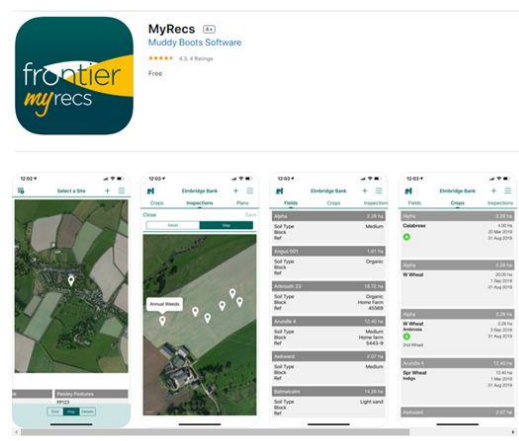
frontier myrecs

MyRecs 4+
Muddy Boots Software
★★★★★ 4.3, 4 Ratings
Free

12:03
Select a Site
Paisley Pastures
PP123
Std Map Details

12:03
Elmbridge Bank
Crops Inspections Plans
Close Save
Detail Map
Annual Weeds

12:03
Elmbridge Bank
Fields Crops Inspection
Alpha 3.28 ha
Soil Type Medium
Block
Ref
Angus 001 1.61 ha
Soil Type Organic
Block
Ref
Antmouth 23 18.72 ha
Soil Type Organic
Block Home Farm
Ref 45369
Arundle 4 12.40 ha
Soil Type Medium
Block Home farm
Ref 5445-9
Ashward 2.97 ha
Soil Type Medium
Block
Ref
Balmelcate 14.30 ha
Soil Type Light sand
Block
Ref

12:03
Elmbridge Bank
Fields Crops Inspection
Alpha 3.28 ha
Calabrese 4.00 ha
20 Mar 2019
31 Aug 2019
Alpha 3.28 ha
W Wheat 20.00 ha
1 Sep 2018
31 Aug 2019
Alpha 3.28 ha
W Wheat 3.28 ha
Kinlomedia 2 Sep 2018
31 Aug 2019
2nd Wheat
Arundle 4 12.40 ha
Spr Wheat 12.40 ha
Indigo 1 Mar 2019
31 Aug 2019
Ashward 2.97 ha